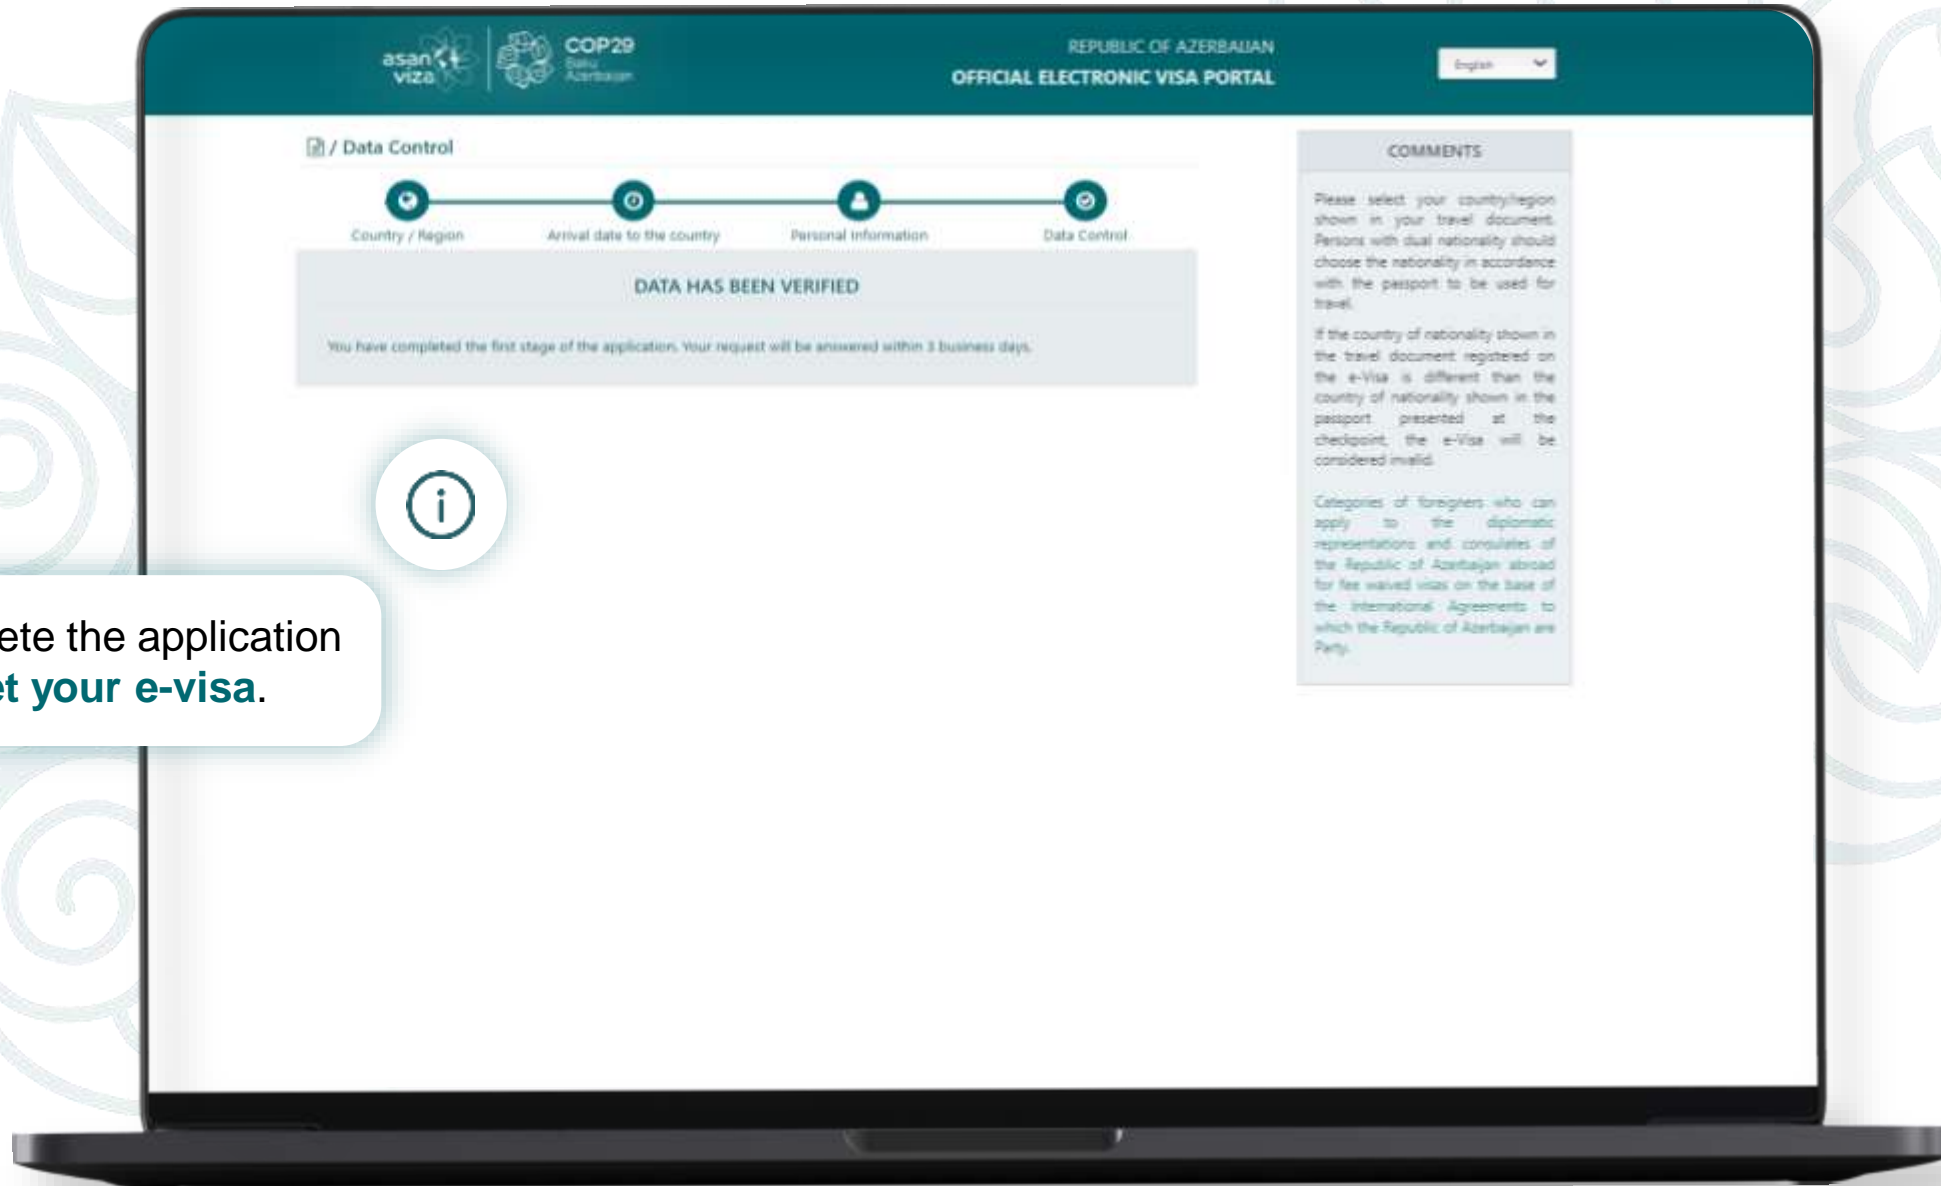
asan viza

COP29 Baku Azerbaijan

REPUBLIC OF AZERBAIJAN
OFFICIAL ELECTRONIC VISA PORTAL

English

/ Data Control

Country / Region
Arrival date to the country
Personal information
Data Control

DATA HAS BEEN VERIFIED

You have completed the first stage of the application. Your request will be answered within 3 business days.

COMMENTS

Please select your country/region shown in your travel document. Persons with dual nationality should choose the nationality in accordance with the passport to be used for travel.

If the country of nationality shown in the travel document registered on the e-Visa is different than the country of nationality shown in the passport presented at the checkpoint, the e-Visa will be considered invalid.

Categories of foreigners who can apply to the diplomatic representations and consulates of the Republic of Azerbaijan abroad for fee waived visas on the base of the International Agreements to which the Republic of Azerbaijan are Party.

ete the application
et your e-visa.